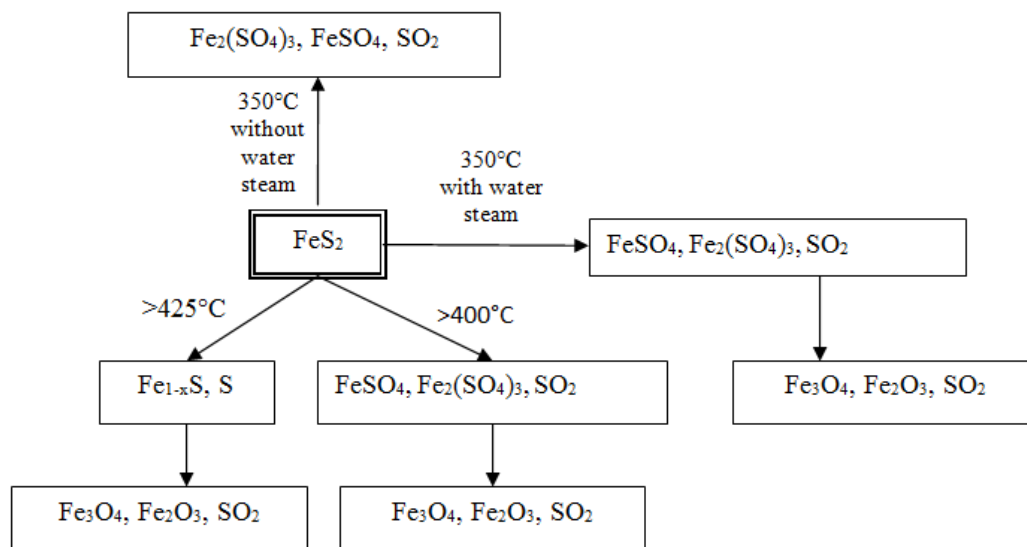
$Fe_2(SO_4)_3$, $FeSO_4$, $SO_2$

350°C without water steam

350°C with water steam

$FeS_2$

$FeSO_4$, $Fe_2(SO_4)_3$, $SO_2$

>425°C

>400°C

$Fe_{1-x}S$, S

$FeSO_4$, $Fe_2(SO_4)_3$, $SO_2$

$Fe_3O_4$, $Fe_2O_3$, $SO_2$

$Fe_3O_4$, $Fe_2O_3$, $SO_2$

$Fe_3O_4$, $Fe_2O_3$, $SO_2$